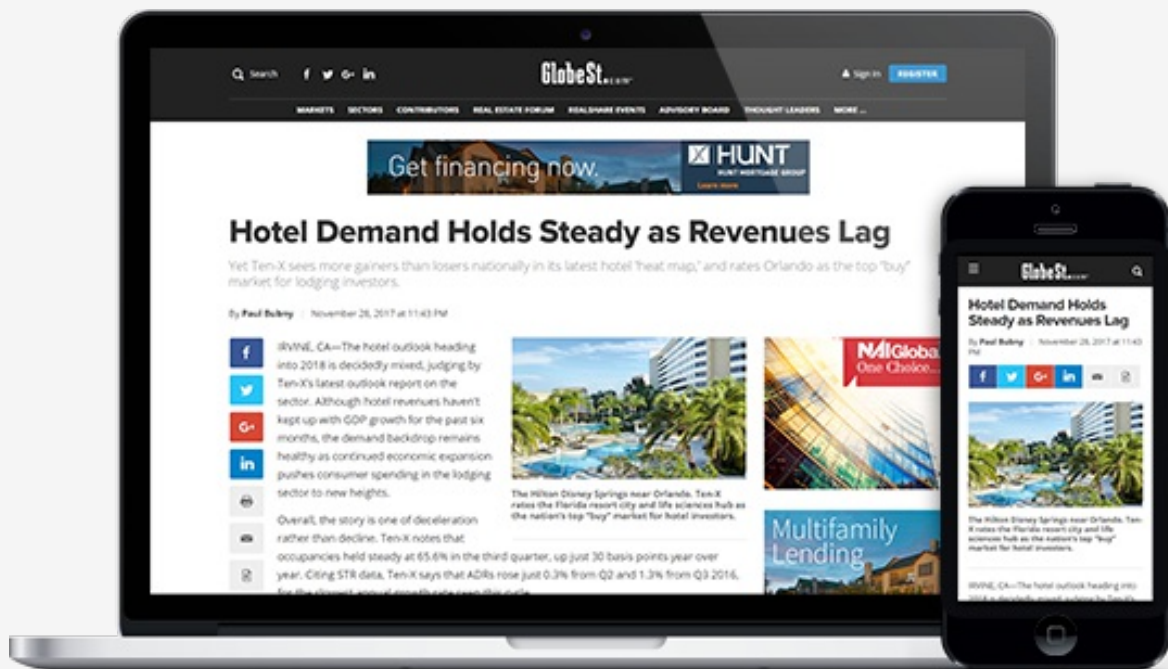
Search

GlobeSt.com

Sign In REGISTER

MARKETS SECTORS CONTRIBUTORS REAL ESTATE FORUM REALSHARE EVENTS ADVISORY BOARD THOUGHT LEADERS MORE...

Get financing now.

HUNT
HUNT MORTGAGE GROUP
Learn more

Hotel Demand Holds Steady as Revenues Lag

Yet Ten-X sees more gainers than losers nationally in its latest hotel 'heat map,' and rates Orlando as the top "buy" market for lodging investors.

By Paul Bubny | November 28, 2017 at 11:43 PM

IRVINE, CA—The hotel outlook heading into 2018 is decidedly mixed, judging by Ten-X's latest outlook report on the sector. Although hotel revenues haven't kept up with GDP growth for the past six months, the demand backdrop remains healthy as continued economic expansion pushes consumer spending in the lodging sector to new heights.

Overall, the story is one of deceleration rather than decline. Ten-X notes that occupancies held steady at 65.6% in the third quarter, up just 30 basis points year over year. Citing STR data, Ten-X says that ADRs rose just 0.3% from Q2 and 1.3% from Q3 2016, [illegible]

The Hilton Disney Springs near Orlando. Ten-X rates the Florida resort city and life sciences hub as the nation's top "buy" market for hotel investors.

NAI Global
One Choice...

Multifamily Lending

GlobeSt.com

Hotel Demand Holds Steady as Revenues Lag

By Paul Bubny | November 28, 2017 at 11:43 PM

The Hilton Disney Springs near Orlando. Ten-X rates the Florida resort city and life sciences hub as the nation's top "buy" market for hotel investors.

IRVINE, CA—The hotel outlook heading into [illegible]